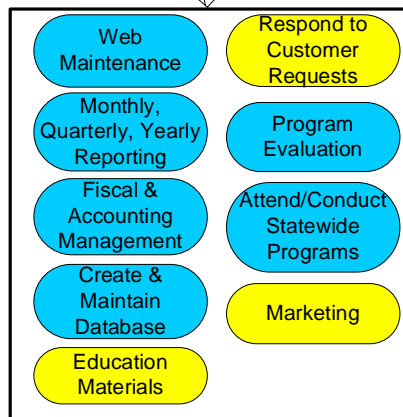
Web Maintenance

Monthly, Quarterly, Yearly Reporting

Fiscal & Accounting Management

Create & Maintain Database

Education Materials

Respond to Customer Requests

Program Evaluation

Attend/Conduct Statewide Programs

Marketing